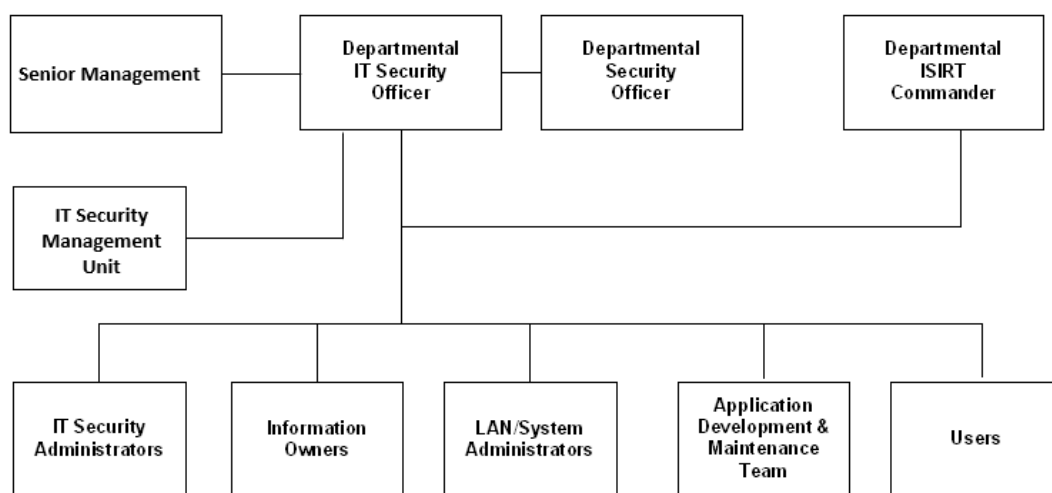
Senior Management

Departmental IT Security Officer

Departmental Security Officer

Departmental ISIRT Commander

IT Security Management Unit

IT Security Administrators

Information Owners

LAN/System Administrators

Application Development & Maintenance Team

Users